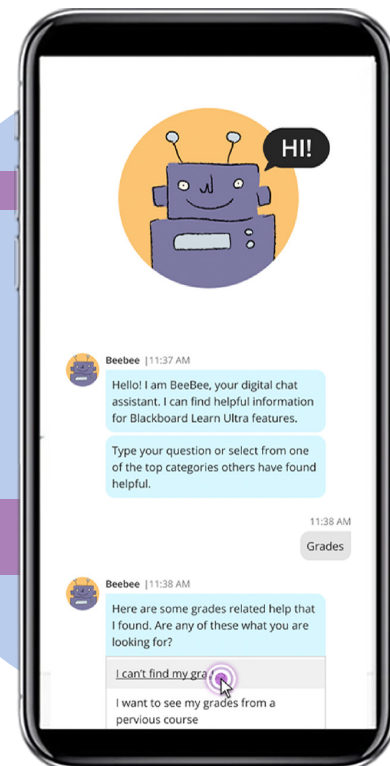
HI!

Beebee |11:37 AM

Hello! I am BeeBee, your digital chat assistant. I can find helpful information for Blackboard Learn Ultra features.

Type your question or select from one of the top categories others have found helpful.

11:38 AM

Grades

Beebee |11:38 AM

Here are some grades related help that I found. Are any of these what you are looking for?

I can't find my gra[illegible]

I want to see my grades from a pervious course